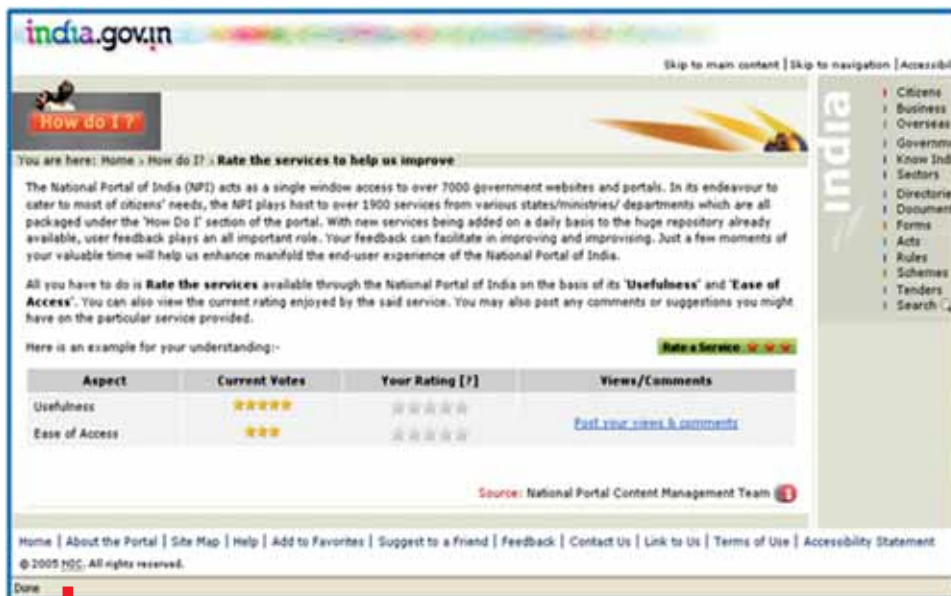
india.gov.in

Skip to main content | Skip to navigation | Accessibi

How do I ?

You are here: Home » How do I? » Rate the services to help us improve

The National Portal of India (NPI) acts as a single window access to over 7000 government websites and portals. In its endeavour to cater to most of citizens' needs, the NPI plays host to over 1900 services from various states/ministries/ departments which are all packaged under the 'How Do I' section of the portal. With new services being added on a daily basis to the huge repository already available, user feedback plays an all important role. Your feedback can facilitate in improving and improvising. Just a few moments of your valuable time will help us enhance manifold the end-user experience of the National Portal of India.

All you have to do is **Rate the services** available through the National Portal of India on the basis of its '**Usefulness**' and '**Ease of Access**'. You can also view the current rating enjoyed by the said service. You may also post any comments or suggestions you might have on the particular service provided.

Here is an example for your understanding:-

Rate a Service

| Aspect | Current Votes | Your Rating [?] | Views/Comments |
|---|---|---|---|
| Usefulness | ★★★★★ | ☆☆☆☆☆ | Post your views & comments |
| Ease of Access | ★★★ | ☆☆☆☆☆ | |

Source: National Portal Content Management Team

india

Citizens
Business
Overseas
Governm
Know Ind
Sectors
Directorie
Documen
Forms
Acts
Rules
Schemes
Tenders
Search

Home | About the Portal | Site Map | Help | Add to Favorites | Suggest to a Friend | Feedback | Contact Us | Link to Us | Terms of Use | Accessibility Statement

© 2005 NIC, All rights reserved.

Done